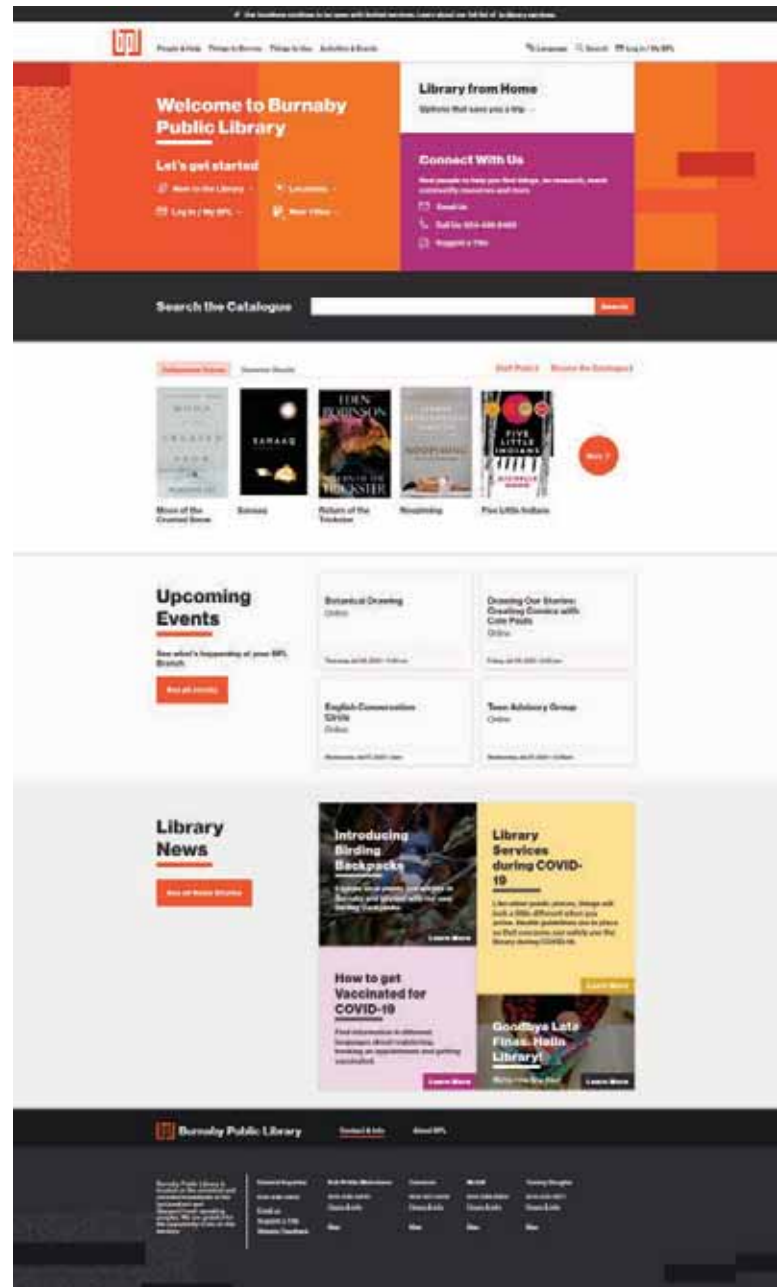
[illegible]

People & Help Things to Borrow Things to Use Activities & Events

Language Search Log in / My BPL

Welcome to Burnaby Public Library

Let's get started

New to the Library

Locations

Log in / My BPL

New Titles

Library from Home

Options that save you a trip

Connect With Us

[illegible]

Email Us

Call Us: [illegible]

Suggest a Title

Search the Catalogue

Search

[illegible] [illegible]

Staff Picks Browse the Catalogue

EDEN ROBINSON

SARAAQ

RETURN OF THE TRICKSTER

FIVE LITTLE INDIANS

Moon of the Crusted Snow

Saraaq

Return of the Trickster

Reopening

Five Little Indians

Upcoming Events

See what's happening at your BPL Branch

See all events

Botanical Drawing
Online

Drawing Our Stories: Creating Comics with Cole Pauls
Online

English Conversation Circle
Online

Teen Advisory Group
Online

Library News

See all News Stories

Introducing Birding Backpacks

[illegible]

Learn More

Library Services during COVID-19

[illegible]

Learn More

How to get Vaccinated for COVID-19

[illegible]

Learn More

Goodbye Late Fines, Hello Library!

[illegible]

Learn More

Burnaby Public Library

Contact & Info

About BPL

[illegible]